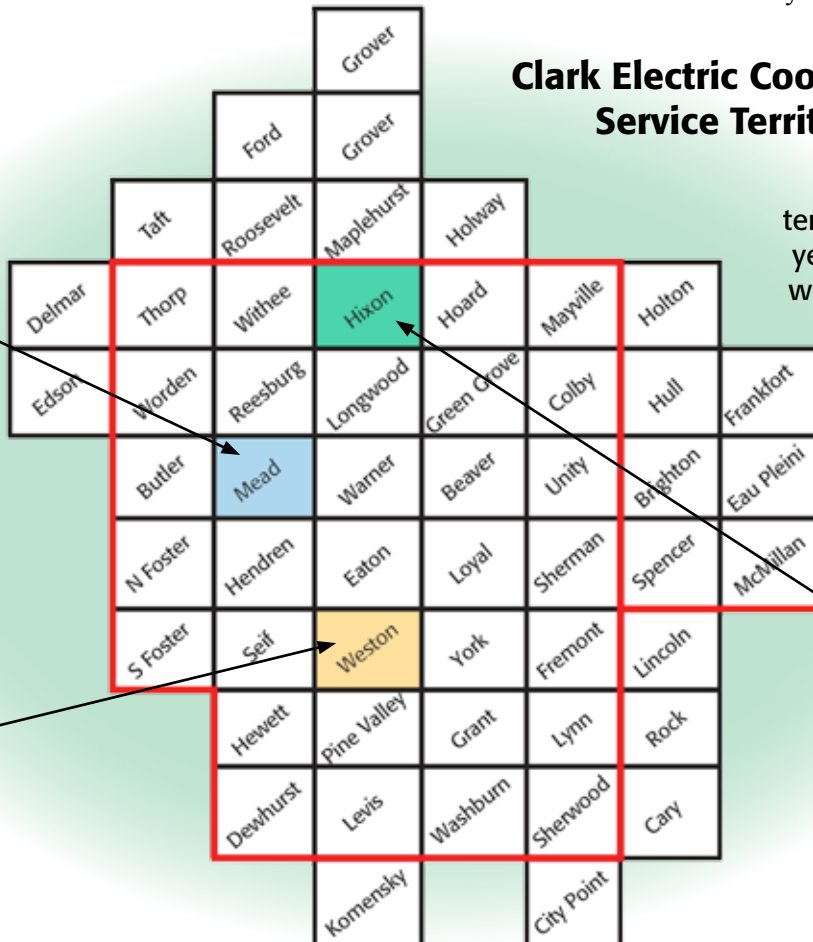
Clark Electric Coo
Service Territ

ter
ye
w

| | | | Grover | | | | | |
|---|---|---|---|---|---|---|---|---|
| | | Ford | Grover | | | | | |
| | Taft | Roosevelt | Maplehurst | Holway | | | | |
| Delmar | Thorp | Withee | Hixon | Hoard | Mayville | Holton | | |
| Edsor | Worden | Reesburg | Longwood | Green Grove | Colby | Hull | Frankfort | |
| | Butler | Mead | Warner | Beaver | Unity | Brighton | Eau Pleini | |
| | N Foster | Hendren | Eaton | Loyal | Sherman | Spencer | McMillan | |
| | S Foster | Seif | Weston | York | Fremont | Lincoln | | |
| | | Hewett | Pine Valley | Grant | Lynn | Rock | | |
| | | Dewhurst | Levis | Washburn | Sherwood | Cary | | |
| | | | Komensky | | City Point | | | |